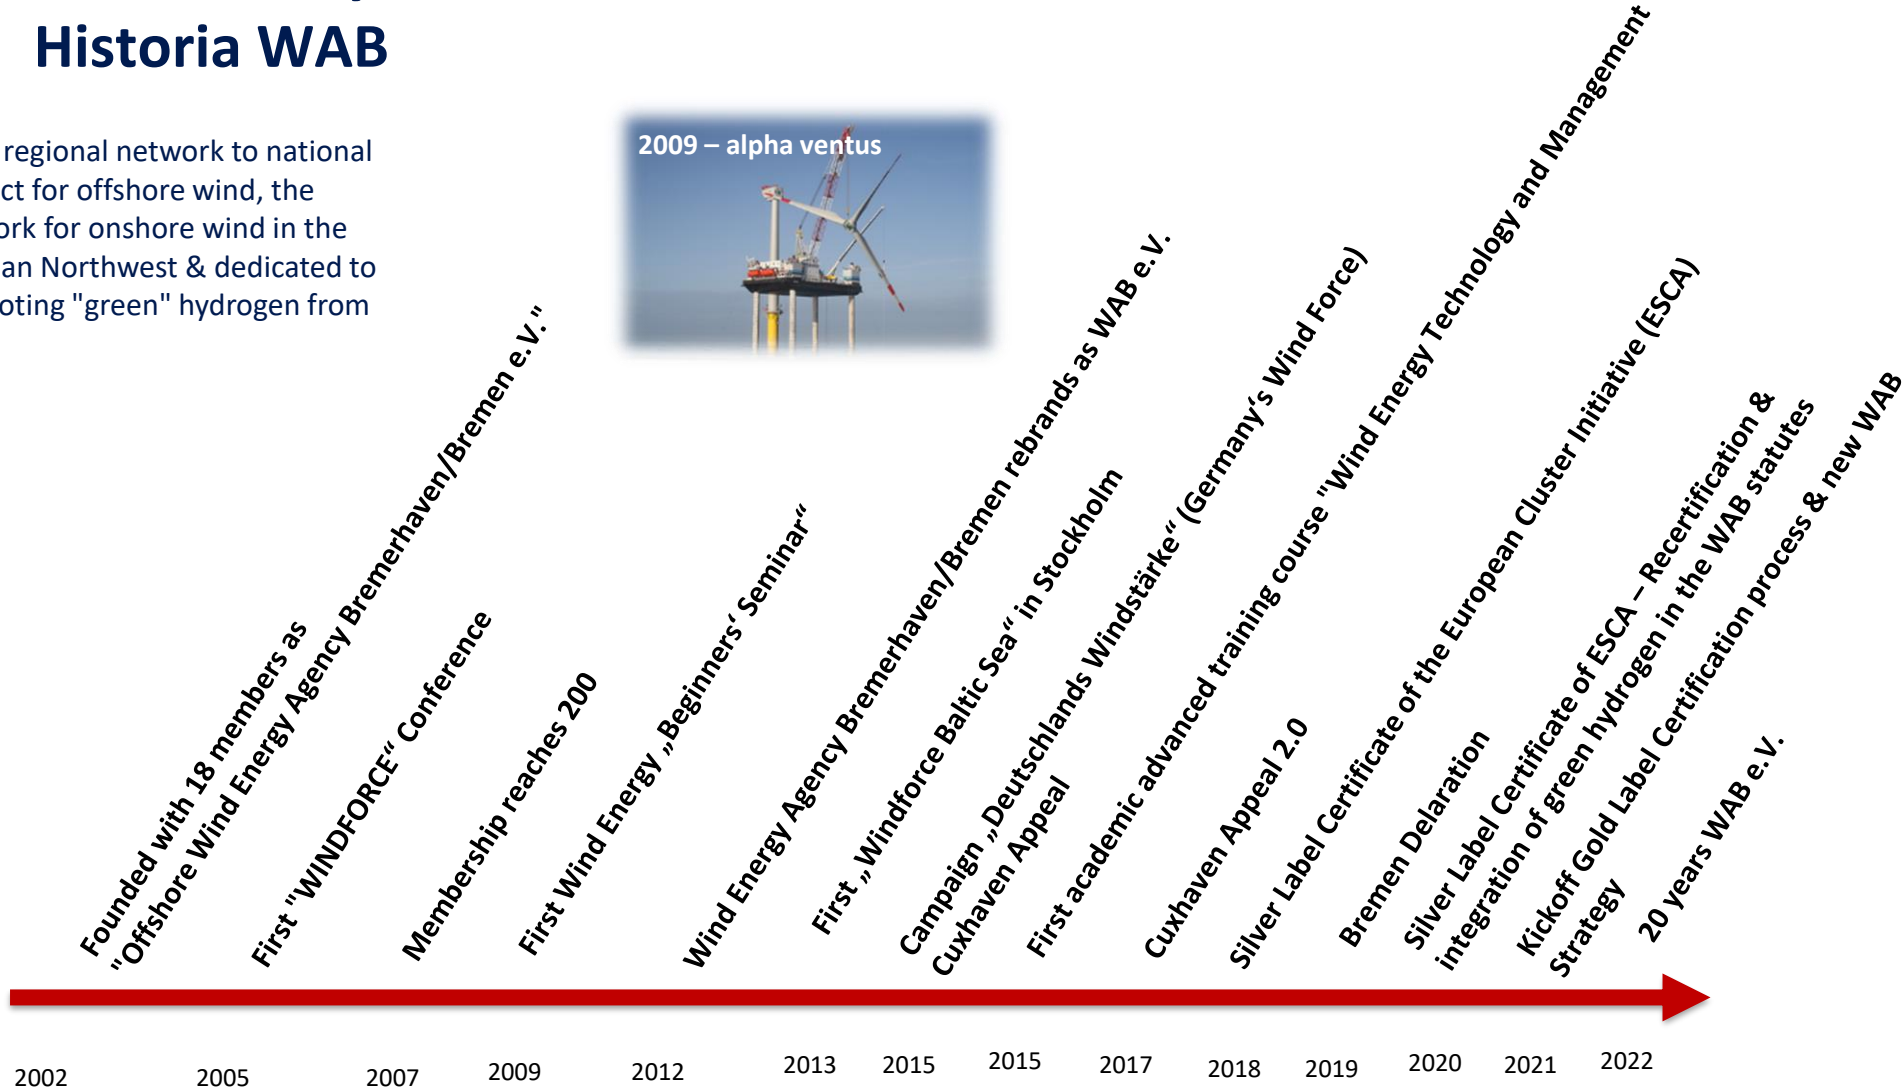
Historia WAB

regional network to national ct for offshore wind, the ork for onshore wind in the an Northwest & dedicated to oting "green" hydrogen from

2009 – alpha ventus

Founded with 18 members as "Offshore Wind Energy Agency Bremerhaven/Bremen e.V."

First "WINDFORCE" Conference

Membership reaches 200

First Wind Energy „Beginners' Seminar"

Wind Energy Agency Bremerhaven/Bremen rebrands as WAB e.V.

First „Windforce Baltic Sea" in Stockholm

Campaign „Deutschlands Windstärke" (Germany's Wind Force) Cuxhaven Appeal

First academic advanced training course "Wind Energy Technology and Management

Cuxhaven Appeal 2.0

Silver Label Certificate of the European Cluster Initiative (ESCA)

Bremen Delaration

Silver Label Certificate of ESCA – Recertification & integration of green hydrogen in the WAB statutes

Kickoff Gold Label Certification process & new WAB Strategy

20 years WAB e.V.

2002 2005 2007 2009 2012 2013 2015 2015 2017 2018 2019 2020 2021 2022